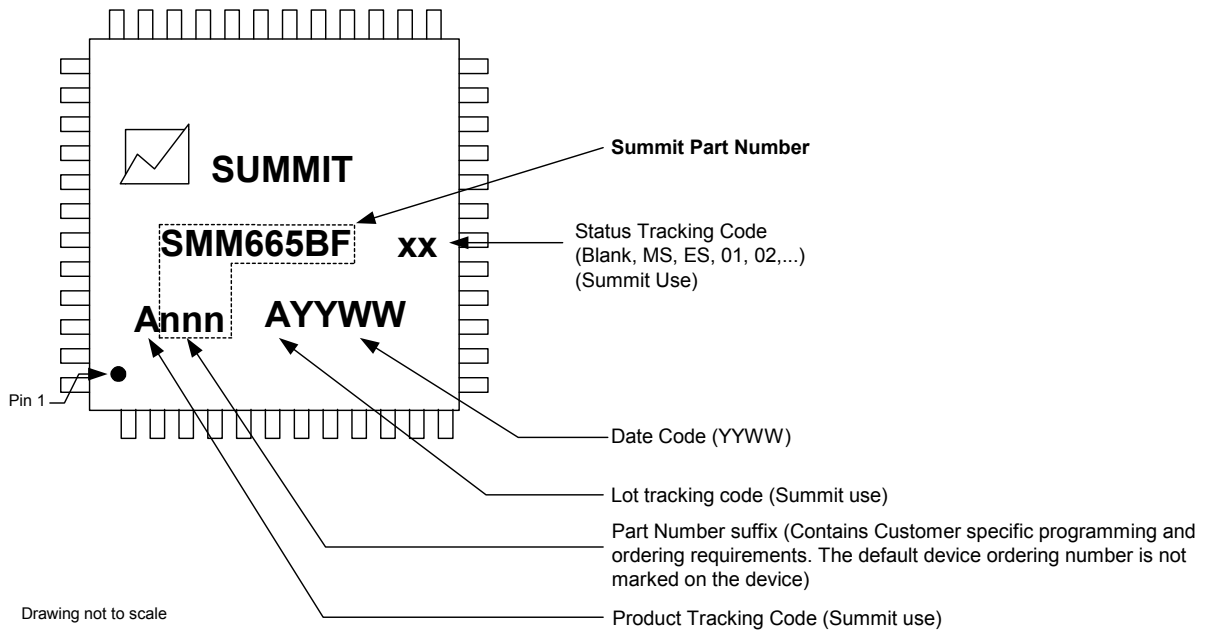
SUMMIT

Summit Part Number

SMM665BF xx

Status Tracking Code (Blank, MS, ES, 01, 02,...) (Summit Use)

Annn AYYWW

Pin 1

Date Code (YYWW)

Lot tracking code (Summit use)

Part Number suffix (Contains Customer specific programming and ordering requirements. The default device ordering number is not marked on the device)

Drawing not to scale

Product Tracking Code (Summit use)